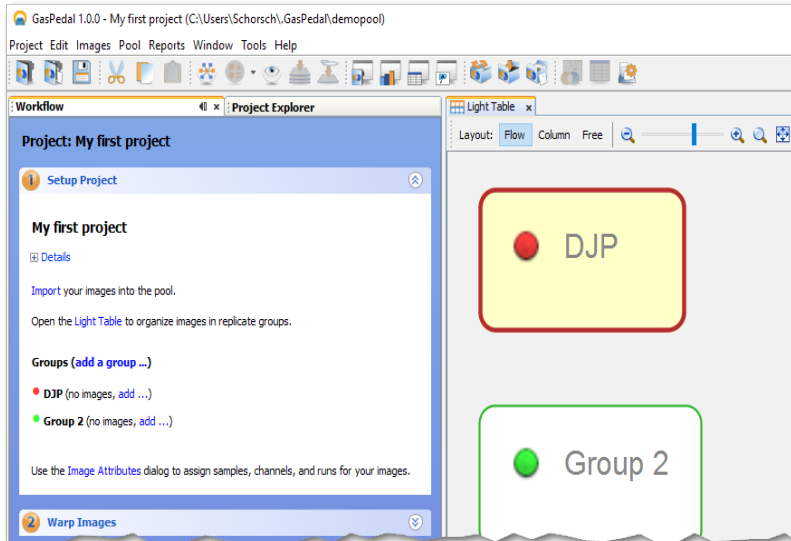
GasPedal 1.0.0 - My first project (C:\Users\Schorsch\.GasPedal\demopool)

Project Edit Images Pool Reports Window Tools Help

Workflow × Project Explorer

Light Table ×

Layout: Flow Column Free

Project: My first project

1 Setup Project

My first project

Details

Import your images into the pool.

Open the Light Table to organize images in replicate groups.

Groups (add a group ...)

DJP (no images, add ...)

Group 2 (no images, add ...)

Use the Image Attributes dialog to assign samples, channels, and runs for your images.

2 Warp Images

DJP

Group 2